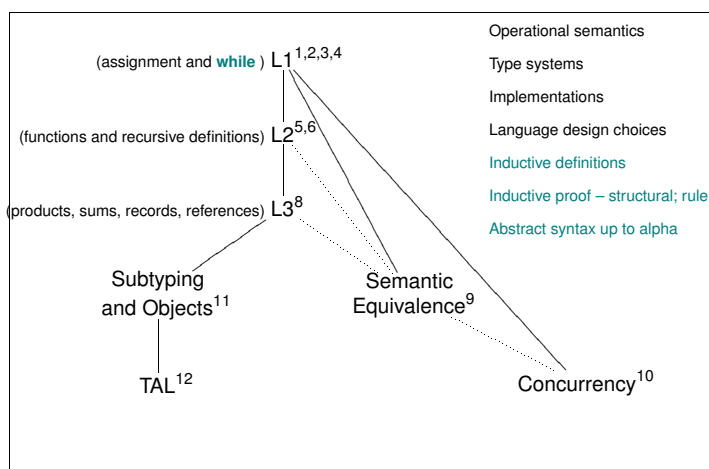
(assignment and **while** ) L1$^{1,2,3,4}$

(functions and recursive definitions) L2$^{5,6}$

(products, sums, records, references) L3$^{8}$

Subtyping and Objects$^{11}$

TAL$^{12}$

Semantic Equivalence$^{9}$

Concurrency$^{10}$

Operational semantics

Type systems

Implementations

Language design choices

Inductive definitions

Inductive proof – structural; rule

Abstract syntax up to alpha